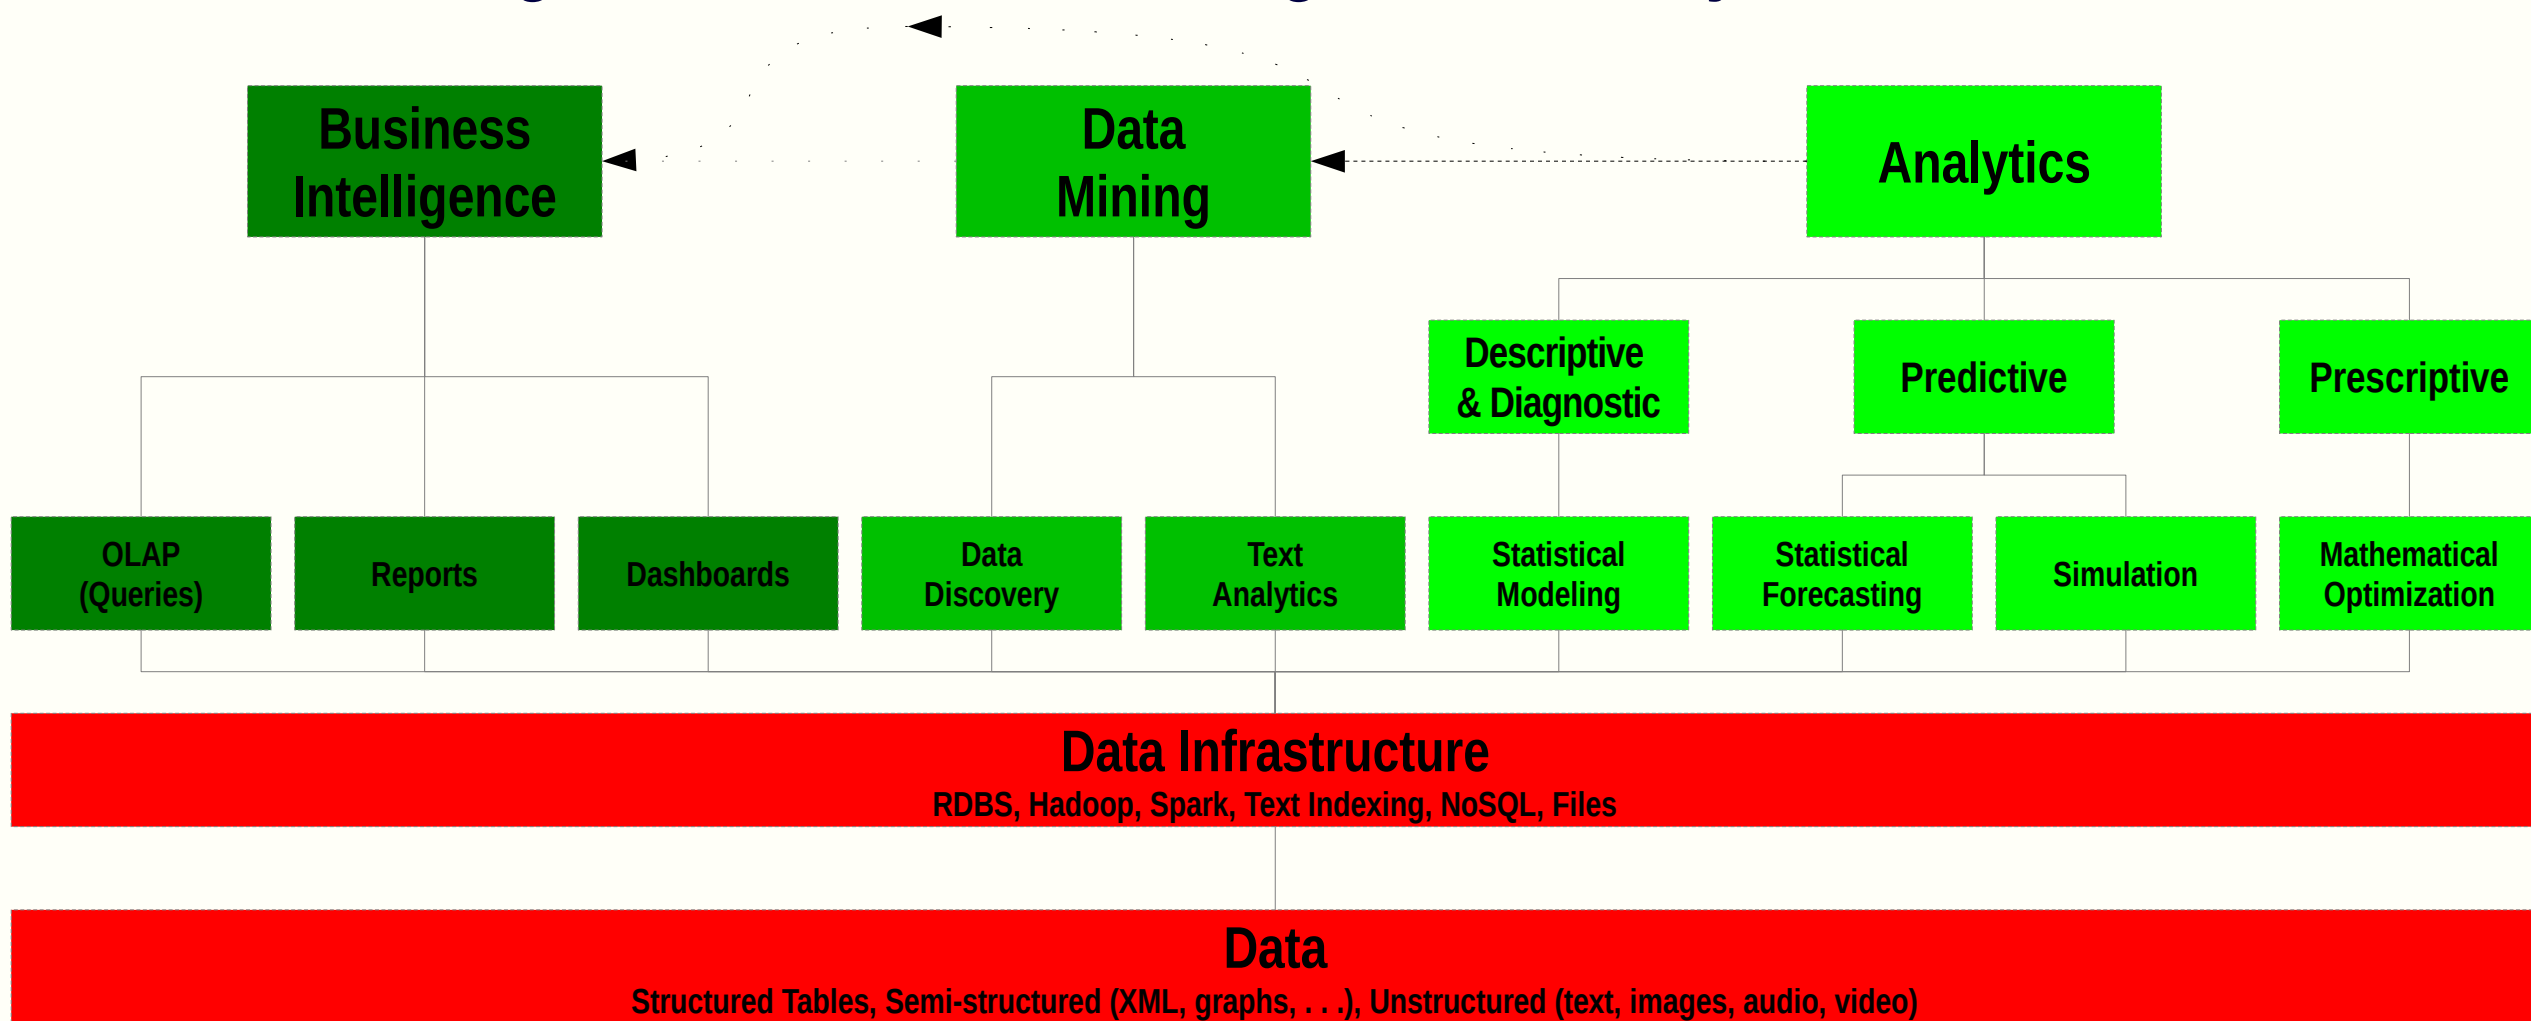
Business Intelligence

Data Mining

Analytics

Descriptive & Diagnostic

Predictive

Prescriptive

OLAP (Queries)

Reports

Dashboards

Data Discovery

Text Analytics

Statistical Modeling

Statistical Forecasting

Simulation

Mathematical Optimization

Data Infrastructure
RDBS, Hadoop, Spark, Text Indexing, NoSQL, Files

Data
Structured Tables, Semi-structured (XML, graphs, . . .), Unstructured (text, images, audio, video)